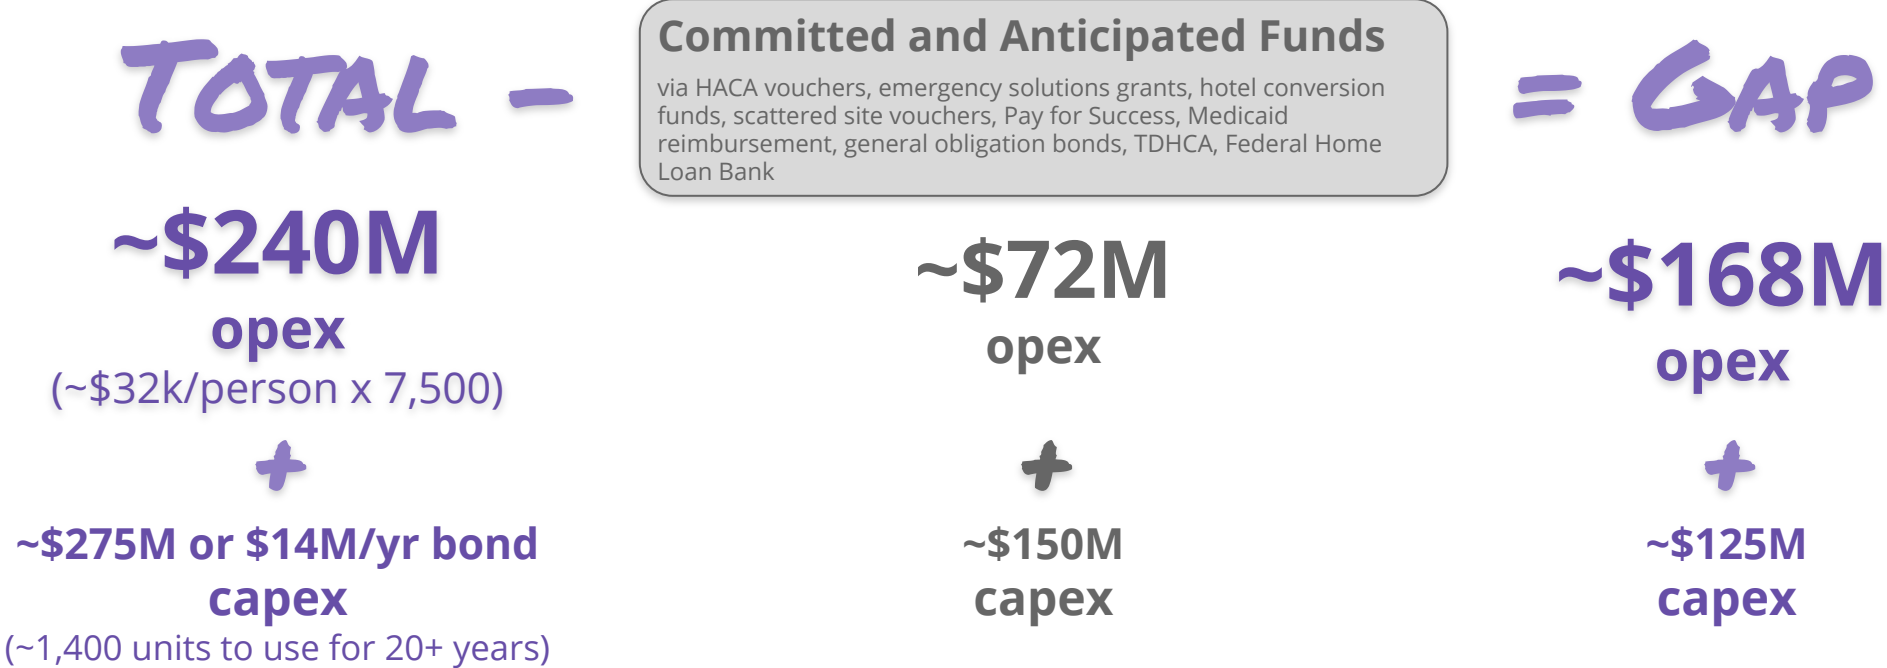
TOTAL –

Committed and Anticipated Funds

via HACA vouchers, emergency solutions grants, hotel conversion funds, scattered site vouchers, Pay for Success, Medicaid reimbursement, general obligation bonds, TDHCA, Federal Home Loan Bank

= GAP

~\$240M
opex
(~\$32k/person x 7,500)
+
~\$275M or \$14M/yr bond
capex
(~1,400 units to use for 20+ years)

~\$72M
opex
+
~\$150M
capex

~\$168M
opex
+
~\$125M
capex